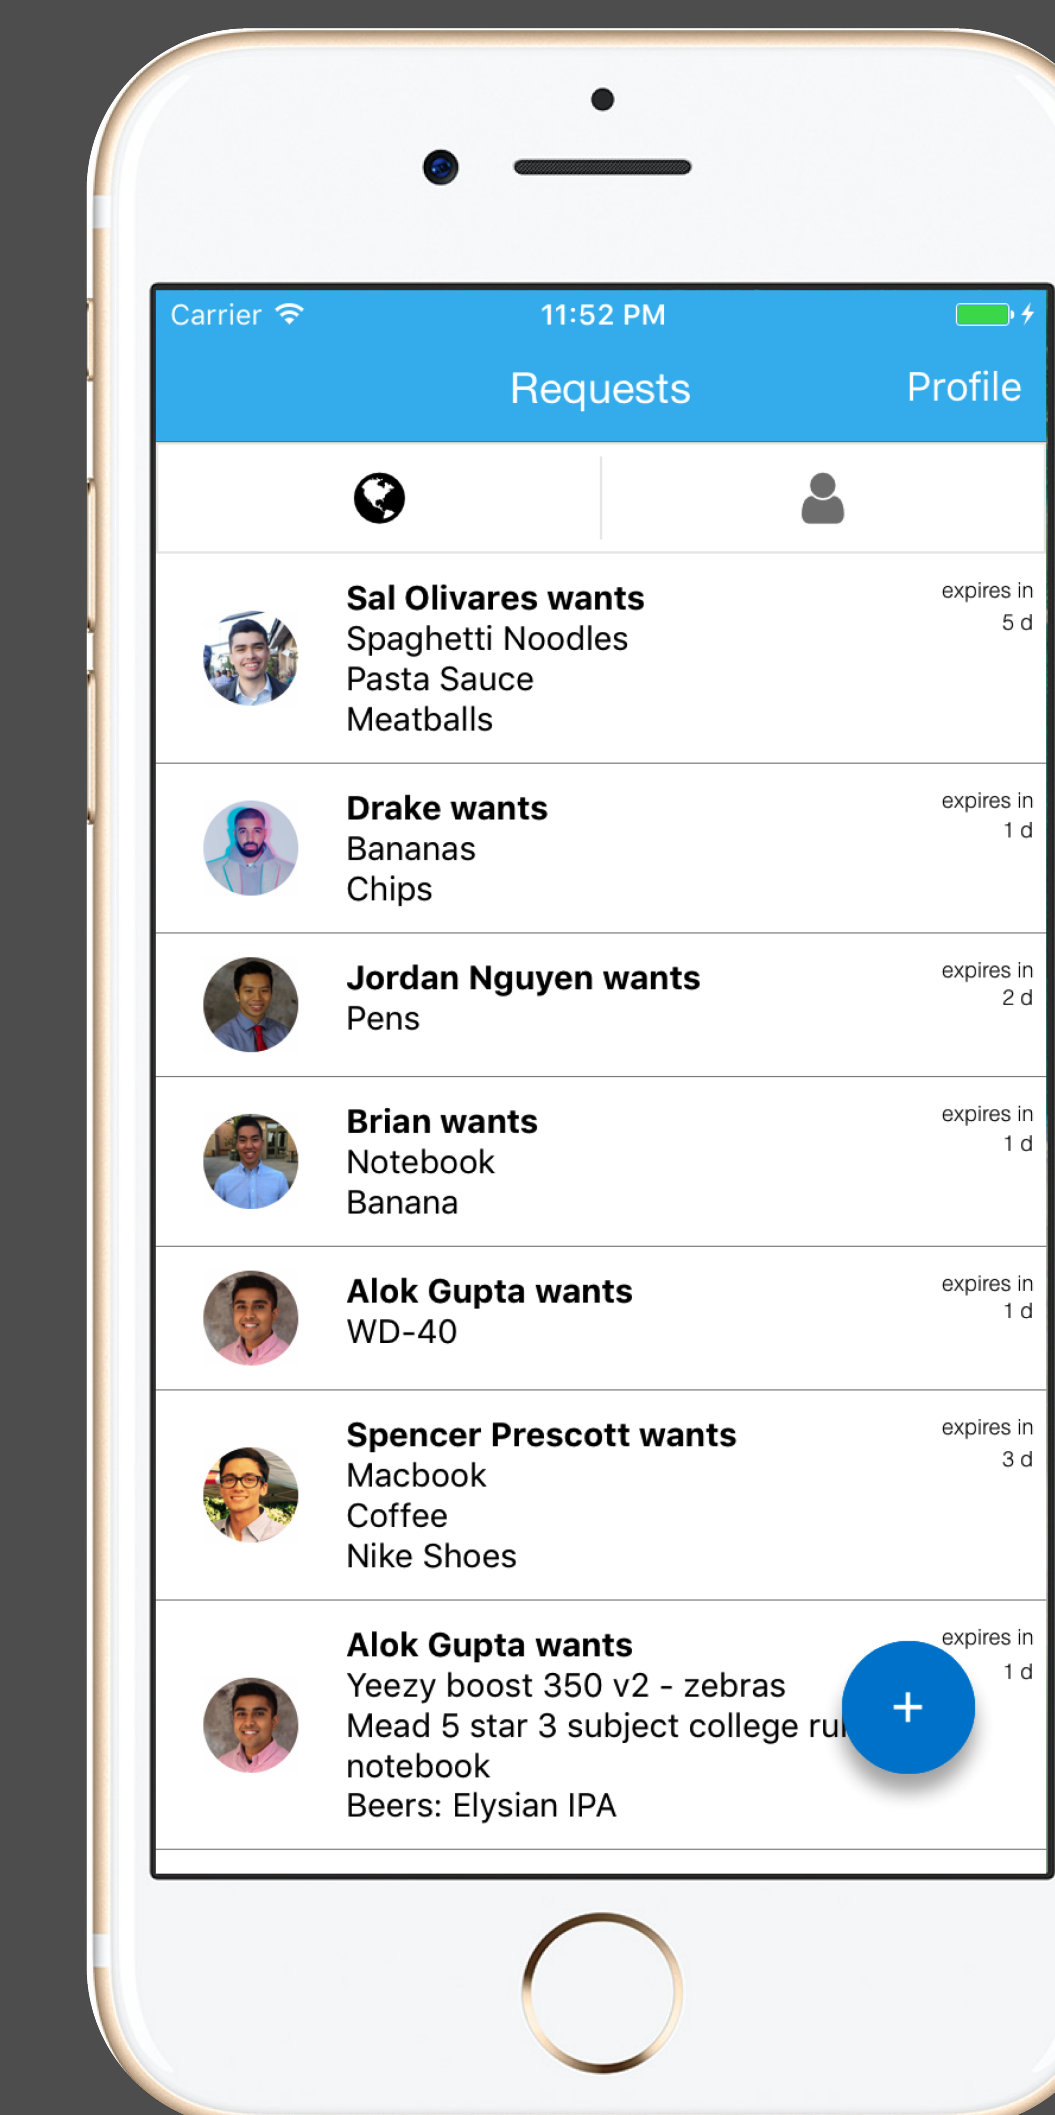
Carrier 11:52 PM

Requests Profile

Sal Olivares wants
Spaghetti Noodles
Pasta Sauce
Meatballs
expires in
5 d

Drake wants
Bananas
Chips
expires in
1 d

Jordan Nguyen wants
Pens
expires in
2 d

Brian wants
Notebook
Banana
expires in
1 d

Alok Gupta wants
WD-40
expires in
1 d

Spencer Prescott wants
Macbook
Coffee
Nike Shoes
expires in
3 d

Alok Gupta wants
Yeezy boost 350 v2 - zebras
Mead 5 star 3 subject college ru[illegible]
notebook
Beers: Elysian IPA
expires in
1 d

+